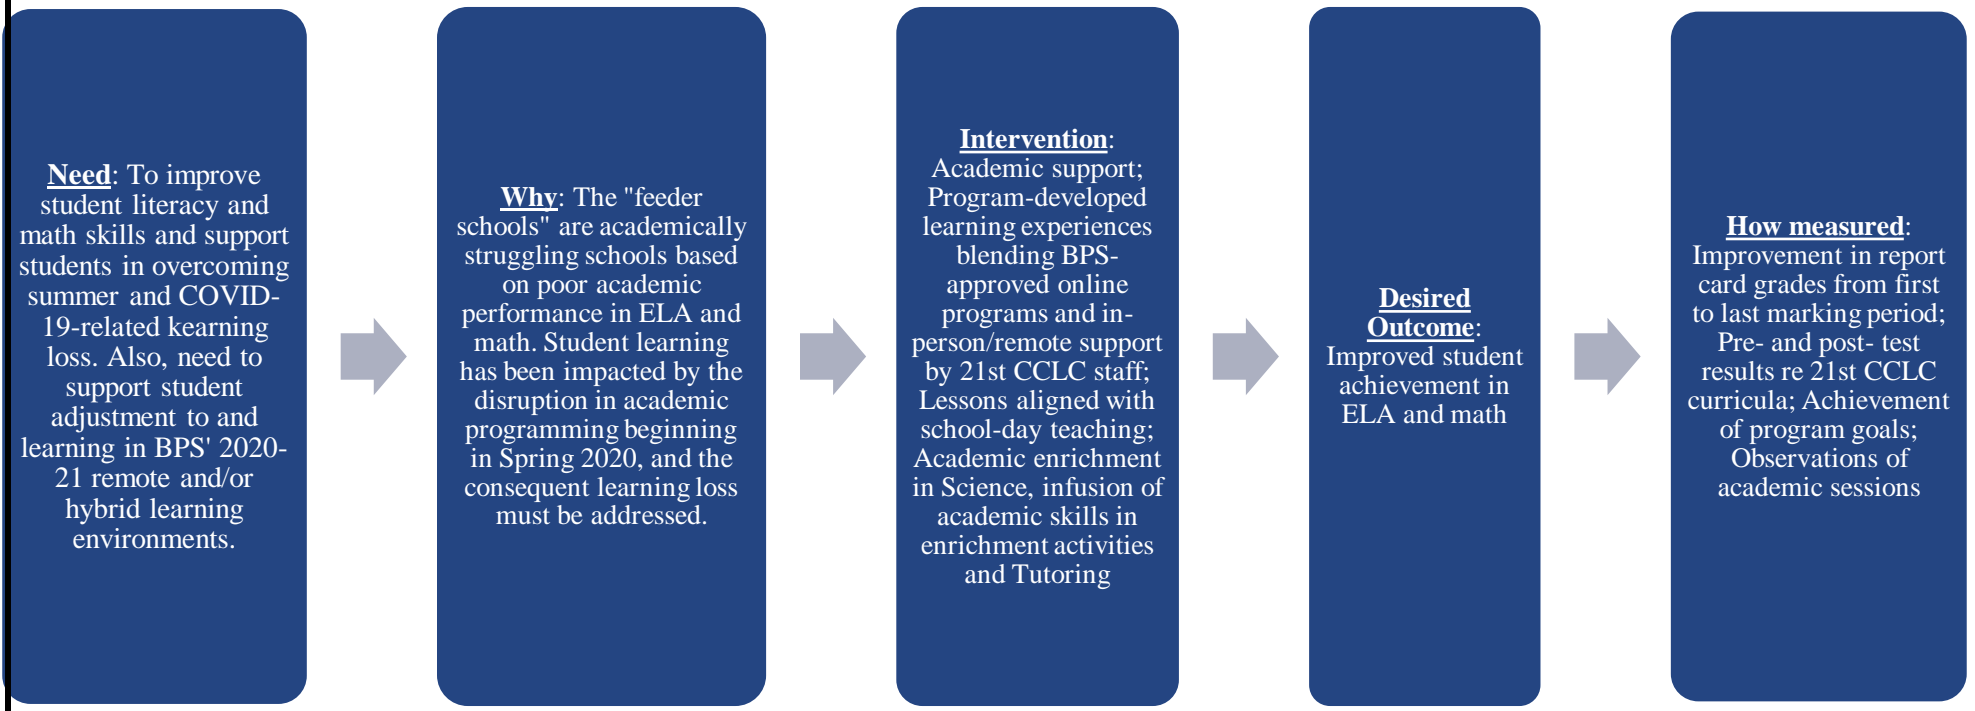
Need: To improve student literacy and math skills and support students in overcoming summer and COVID-19-related kearning loss. Also, need to support student adjustment to and learning in BPS' 2020-21 remote and/or hybrid learning environments.

Why: The "feeder schools" are academically struggling schools based on poor academic performance in ELA and math. Student learning has been impacted by the disruption in academic programming beginning in Spring 2020, and the consequent learning loss must be addressed.

Intervention: Academic support; Program-developed learning experiences blending BPS-approved online programs and in-person/remote support by 21st CCLC staff; Lessons aligned with school-day teaching; Academic enrichment in Science, infusion of academic skills in enrichment activities and Tutoring

Desired Outcome: Improved student achievement in ELA and math

How measured: Improvement in report card grades from first to last marking period; Pre- and post- test results re 21st CCLC curricula; Achievement of program goals; Observations of academic sessions